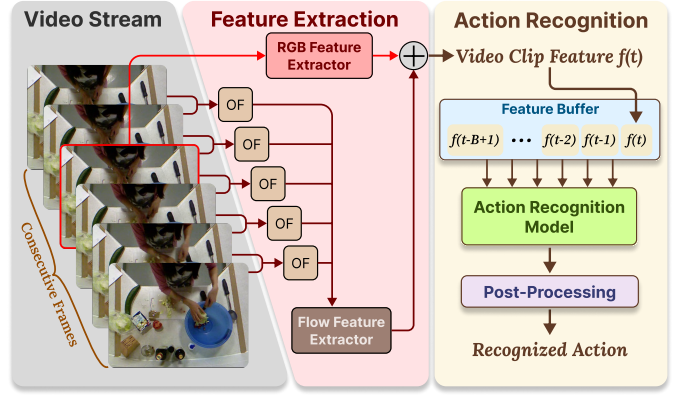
Video Stream

Feature Extraction

Action Recognition

RGB Feature Extractor

$\oplus$

Video Clip Feature $f(t)$

OF

OF

OF

OF

OF

Feature Buffer

$f(t\text{-}B\text{+}1)$ ••• $f(t\text{-}2)$ $f(t\text{-}1)$ $f(t)$

Consecutive Frames

Action Recognition Model

Post-Processing

Flow Feature Extractor

Recognized Action